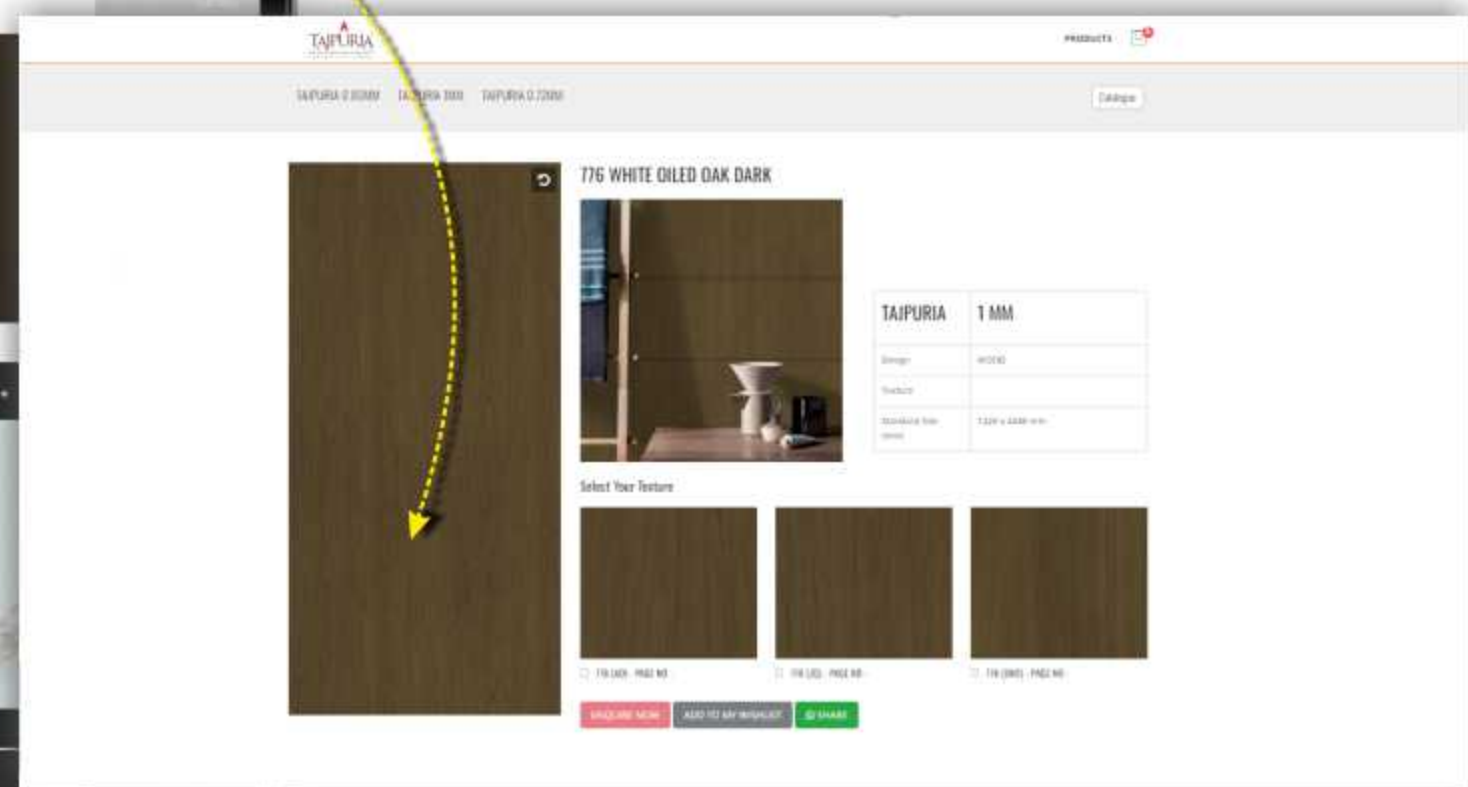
TAJPURIA

PRODUCTS

TAJPURIA 0.80MM TAJPURIA 1MM TAJPURIA 0.72MM

Catalogue

776 WHITE OILED OAK DARK

| TAJPURIA | 1 MM |
|---|---|
| Design | WOOD |
| Texture | |
| Standard Size (mm) | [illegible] |

Select Your Texture

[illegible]

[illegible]

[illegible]

ENQUIRE NOW ADD TO MY WISHLIST SHARE